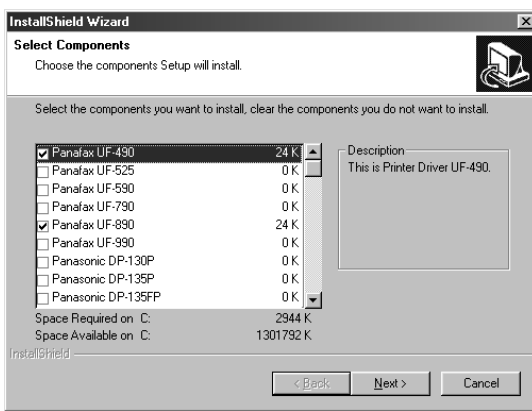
InstallShield Wizard

Select Components
Choose the components Setup will install.

Select the components you want to install, clear the components you do not want to install.

| | | |
|---|---|---|
| ☑ | Panafax UF-490 | 24 K |
| ☐ | Panafax UF-525 | 0 K |
| ☐ | Panafax UF-590 | 0 K |
| ☐ | Panafax UF-790 | 0 K |
| ☑ | Panafax UF-890 | 24 K |
| ☐ | Panafax UF-990 | 0 K |
| ☐ | Panasonic DP-130P | 0 K |
| ☐ | Panasonic DP-135P | 0 K |
| ☐ | Panasonic DP-135FP | 0 K |

Description
This is Printer Driver UF-490.

Space Required on C: 2944 K
Space Available on C: 1301792 K

InstallShield

< Back Next > Cancel